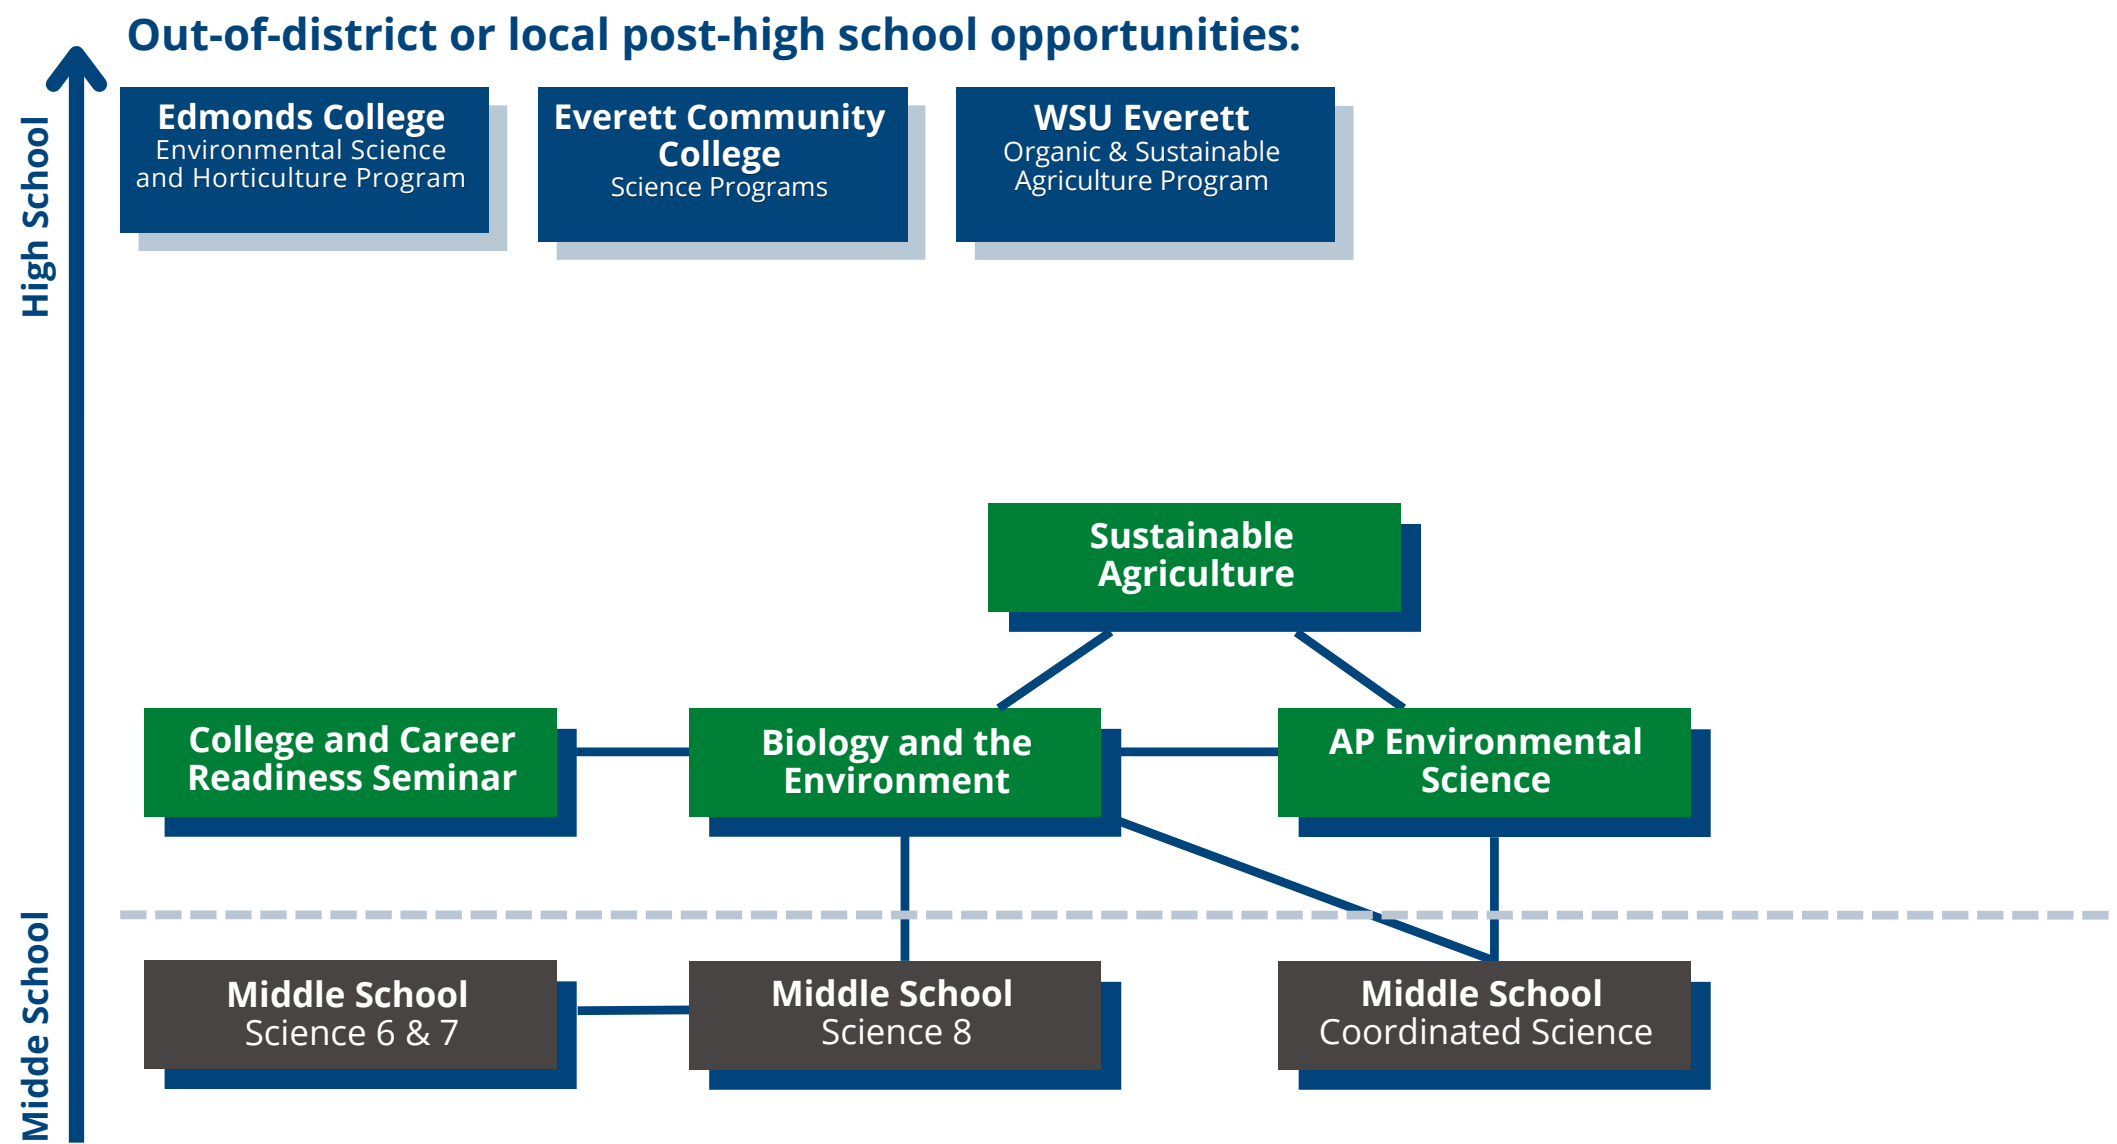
Out-of-district or local post-high school opportunities:

High School

Middle School

Edmonds College
Environmental Science and Horticulture Program

Everett Community College
Science Programs

WSU Everett
Organic & Sustainable Agriculture Program

Sustainable Agriculture

College and Career Readiness Seminar

Biology and the Environment

AP Environmental Science

Middle School
Science 6 & 7

Middle School
Science 8

Middle School
Coordinated Science